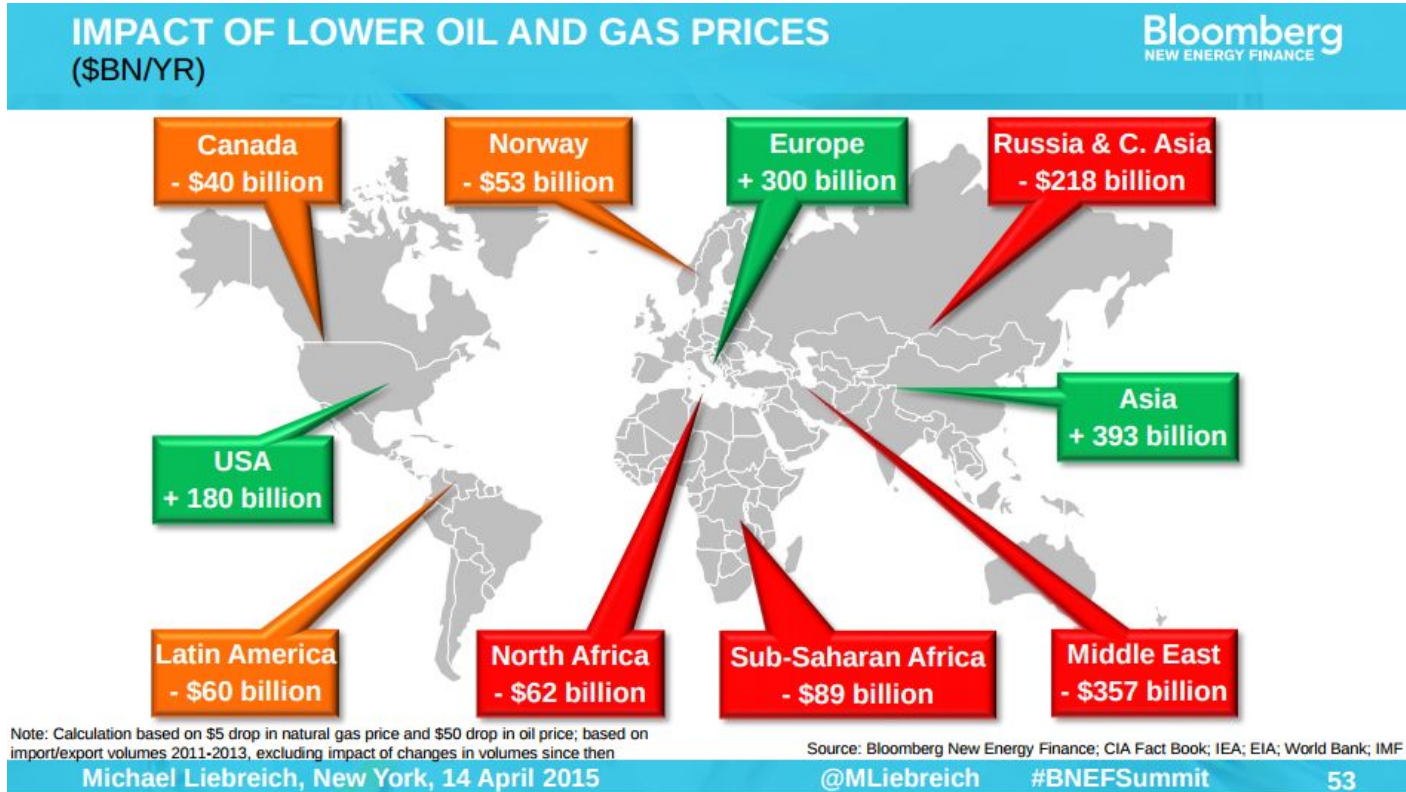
IMPACT OF LOWER OIL AND GAS PRICES
($BN/YR)

Bloomberg
NEW ENERGY FINANCE

Canada
- $40 billion

Norway
- $53 billion

Europe
+ 300 billion

Russia & C. Asia
- $218 billion

Asia
+ 393 billion

USA
+ 180 billion

Latin America
- $60 billion

North Africa
- $62 billion

Sub-Saharan Africa
- $89 billion

Middle East
- $357 billion

Note: Calculation based on $5 drop in natural gas price and $50 drop in oil price; based on import/export volumes 2011-2013, excluding impact of changes in volumes since then

Source: Bloomberg New Energy Finance; CIA Fact Book; IEA; EIA; World Bank; IMF

Michael Liebreich, New York, 14 April 2015 @MLiebreich #BNEFSummit 53